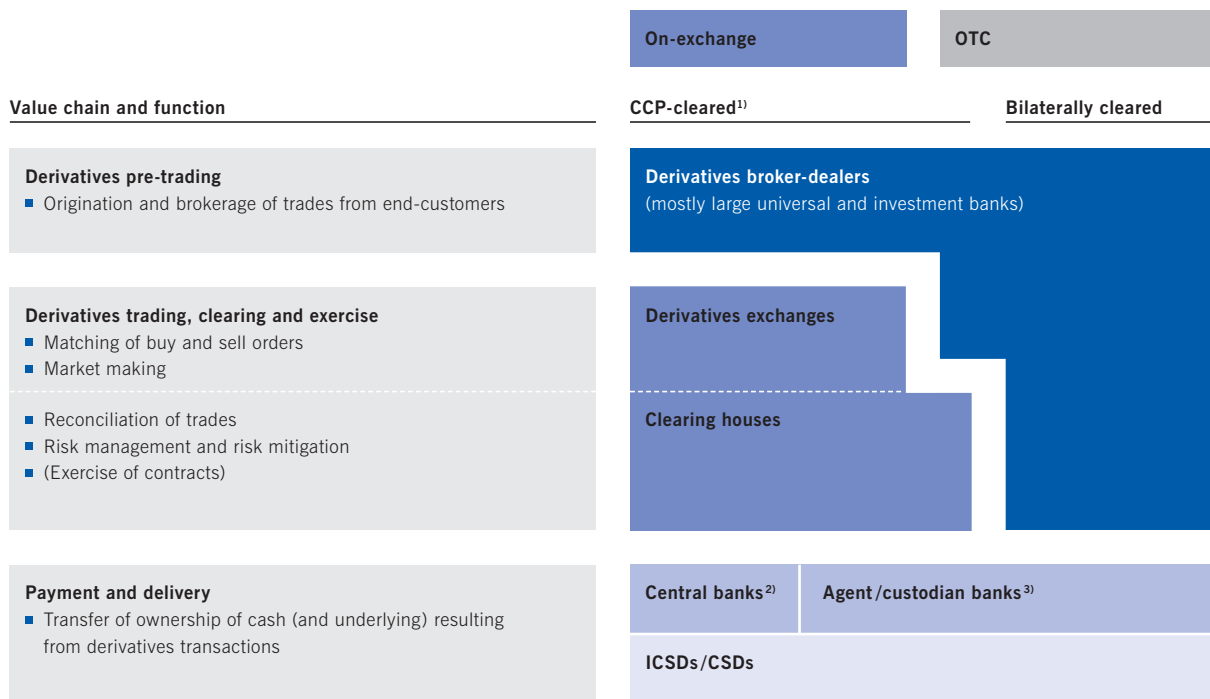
On-exchange

OTC

Value chain and function

CCP-cleared$^{1)}$

Bilaterally cleared

Derivatives pre-trading
■ Origination and brokerage of trades from end-customers

Derivatives broker-dealers
(mostly large universal and investment banks)

Derivatives trading, clearing and exercise
■ Matching of buy and sell orders
■ Market making

■ Reconciliation of trades
■ Risk management and risk mitigation
■ (Exercise of contracts)

Derivatives exchanges

Clearing houses

Payment and delivery
■ Transfer of ownership of cash (and underlying) resulting from derivatives transactions

Central banks$^{2)}$

Agent/custodian banks$^{3)}$

ICSDs/CSDs